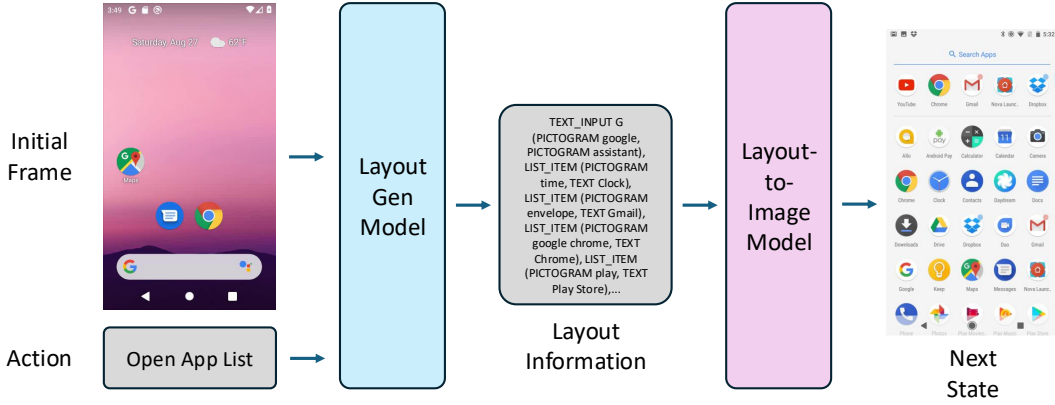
Initial Frame

3:49

Saturday, Aug 27 62°F

Maps

Action

Open App List

Layout Gen Model

TEXT_INPUT G (PICTOGRAM google, PICTOGRAM assistant), LIST_ITEM (PICTOGRAM time, TEXT Clock), LIST_ITEM (PICTOGRAM envelope, TEXT Gmail), LIST_ITEM (PICTOGRAM google chrome, TEXT Chrome), LIST_ITEM (PICTOGRAM play, TEXT Play Store),...

Layout Information

Layout-to-Image Model

5:32

Search Apps

YouTube Chrome Gmail Nova Launc.. Dropbox

Allo Android Pay Calculator Calendar Camera

Chrome Clock Contacts Daydream Docs

Downloads Drive Dropbox Duo Gmail

Google Keep Maps Messages Nova Launc..

Phone Photos Play Movies Play Music Play Store

Next State